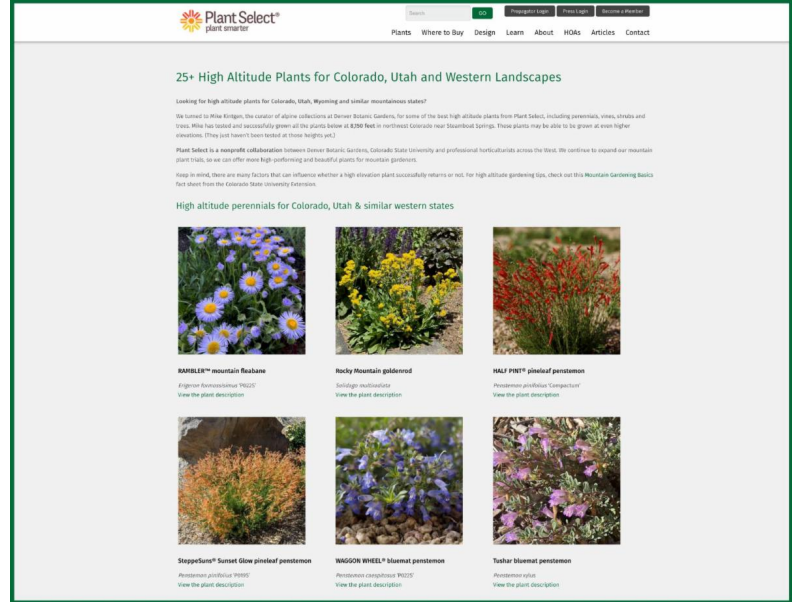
Plant Select®
plant smarter

Search GO

Propagator Login Press Login Become a Member

Plants Where to Buy Design Learn About HOAs Articles Contact

25+ High Altitude Plants for Colorado, Utah and Western Landscapes

Looking for high altitude plants for Colorado, Utah, Wyoming and similar mountainous states?

We turned to Mike Kintgen, the curator of alpine collections at Denver Botanic Gardens, for some of the best high altitude plants from Plant Select, including perennials, vines, shrubs and trees. Mike has tested and successfully grown all the plants below at 8,700 feet in northwest Colorado near Steamboat Springs. These plants may be able to be grown at even higher elevations. (They just haven't been tested at those heights yet.)

Plant Select is a nonprofit collaboration between Denver Botanic Gardens, Colorado State University and professional horticulturists across the West. We continue to expand our mountain plant trials, so we can offer more high-performing and beautiful plants for mountain gardeners.

Keep in mind, there are many factors that can influence whether a high elevation plant successfully returns or not. For high altitude gardening tips, check out this Mountain Gardening Basics fact sheet from the Colorado State University Extension.

High altitude perennials for Colorado, Utah & similar western states

RAMBLER™ mountain fleabane
Erigeron formosissimus 'P025'
View the plant description

Rocky Mountain goldenrod
Solidago multiradiata
View the plant description

HALF PINT® pineleaf penstemon
Penstemon pinifolius 'Compactum'
View the plant description

SteppeSuns® Sunset Glow pineleaf penstemon
Penstemon pinifolius 'P005'
View the plant description

WAGGON WHEEL® bluemat penstemon
Penstemon caespitosus 'P025'
View the plant description

Tushar bluemat penstemon
Penstemon sylus
View the plant description